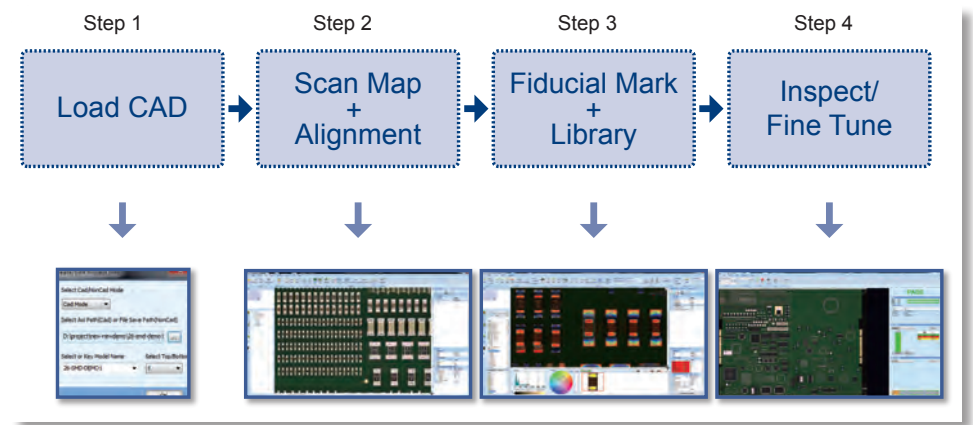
Step 1

Load CAD

Step 2

Scan Map
+
Alignment

Step 3

Fiducial Mark
+
Library

Step 4

Inspect/
Fine Tune

Select Cad/NonCad Mode
Cad Mode
Select Aoi Path(Cad) or File Save Path(NonCad)
D:\projects\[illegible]
Select or Key Model Name
Select Top/Bottom
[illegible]

PASS